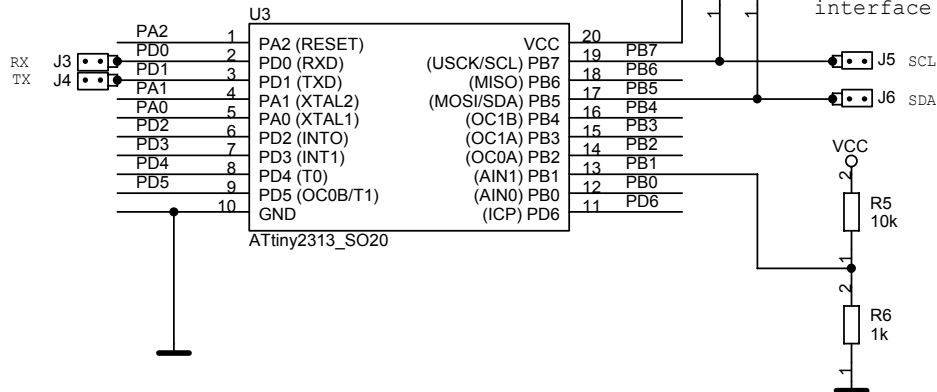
interface

U3

RX J3
TX J4

PA2
PD0
PD1
PA1
PA0
PD2
PD3
PD4
PD5

1 PA2 (RESET)
2 PD0 (RXD)
3 PD1 (TXD)
4 PA1 (XTAL2)
5 PA0 (XTAL1)
6 PD2 (INTO)
7 PD3 (INT1)
8 PD4 (T0)
9 PD5 (OC0B/T1)
10 GND

VCC 20
(USCK/SCL) PB7 19
(MISO) PB6 18
(MOSI/SDA) PB5 17
(OC1B) PB4 16
(OC1A) PB3 15
(OC0A) PB2 14
(AIN1) PB1 13
(AIN0) PB0 12
(ICP) PD6 11

ATtiny2313_SO20

PB7
PB6
PB5
PB4
PB3
PB2
PB1
PB0
PD6

1
1

J5 SCL
J6 SDA

VCC
2
R5
10k
1
2
R6
1k
1